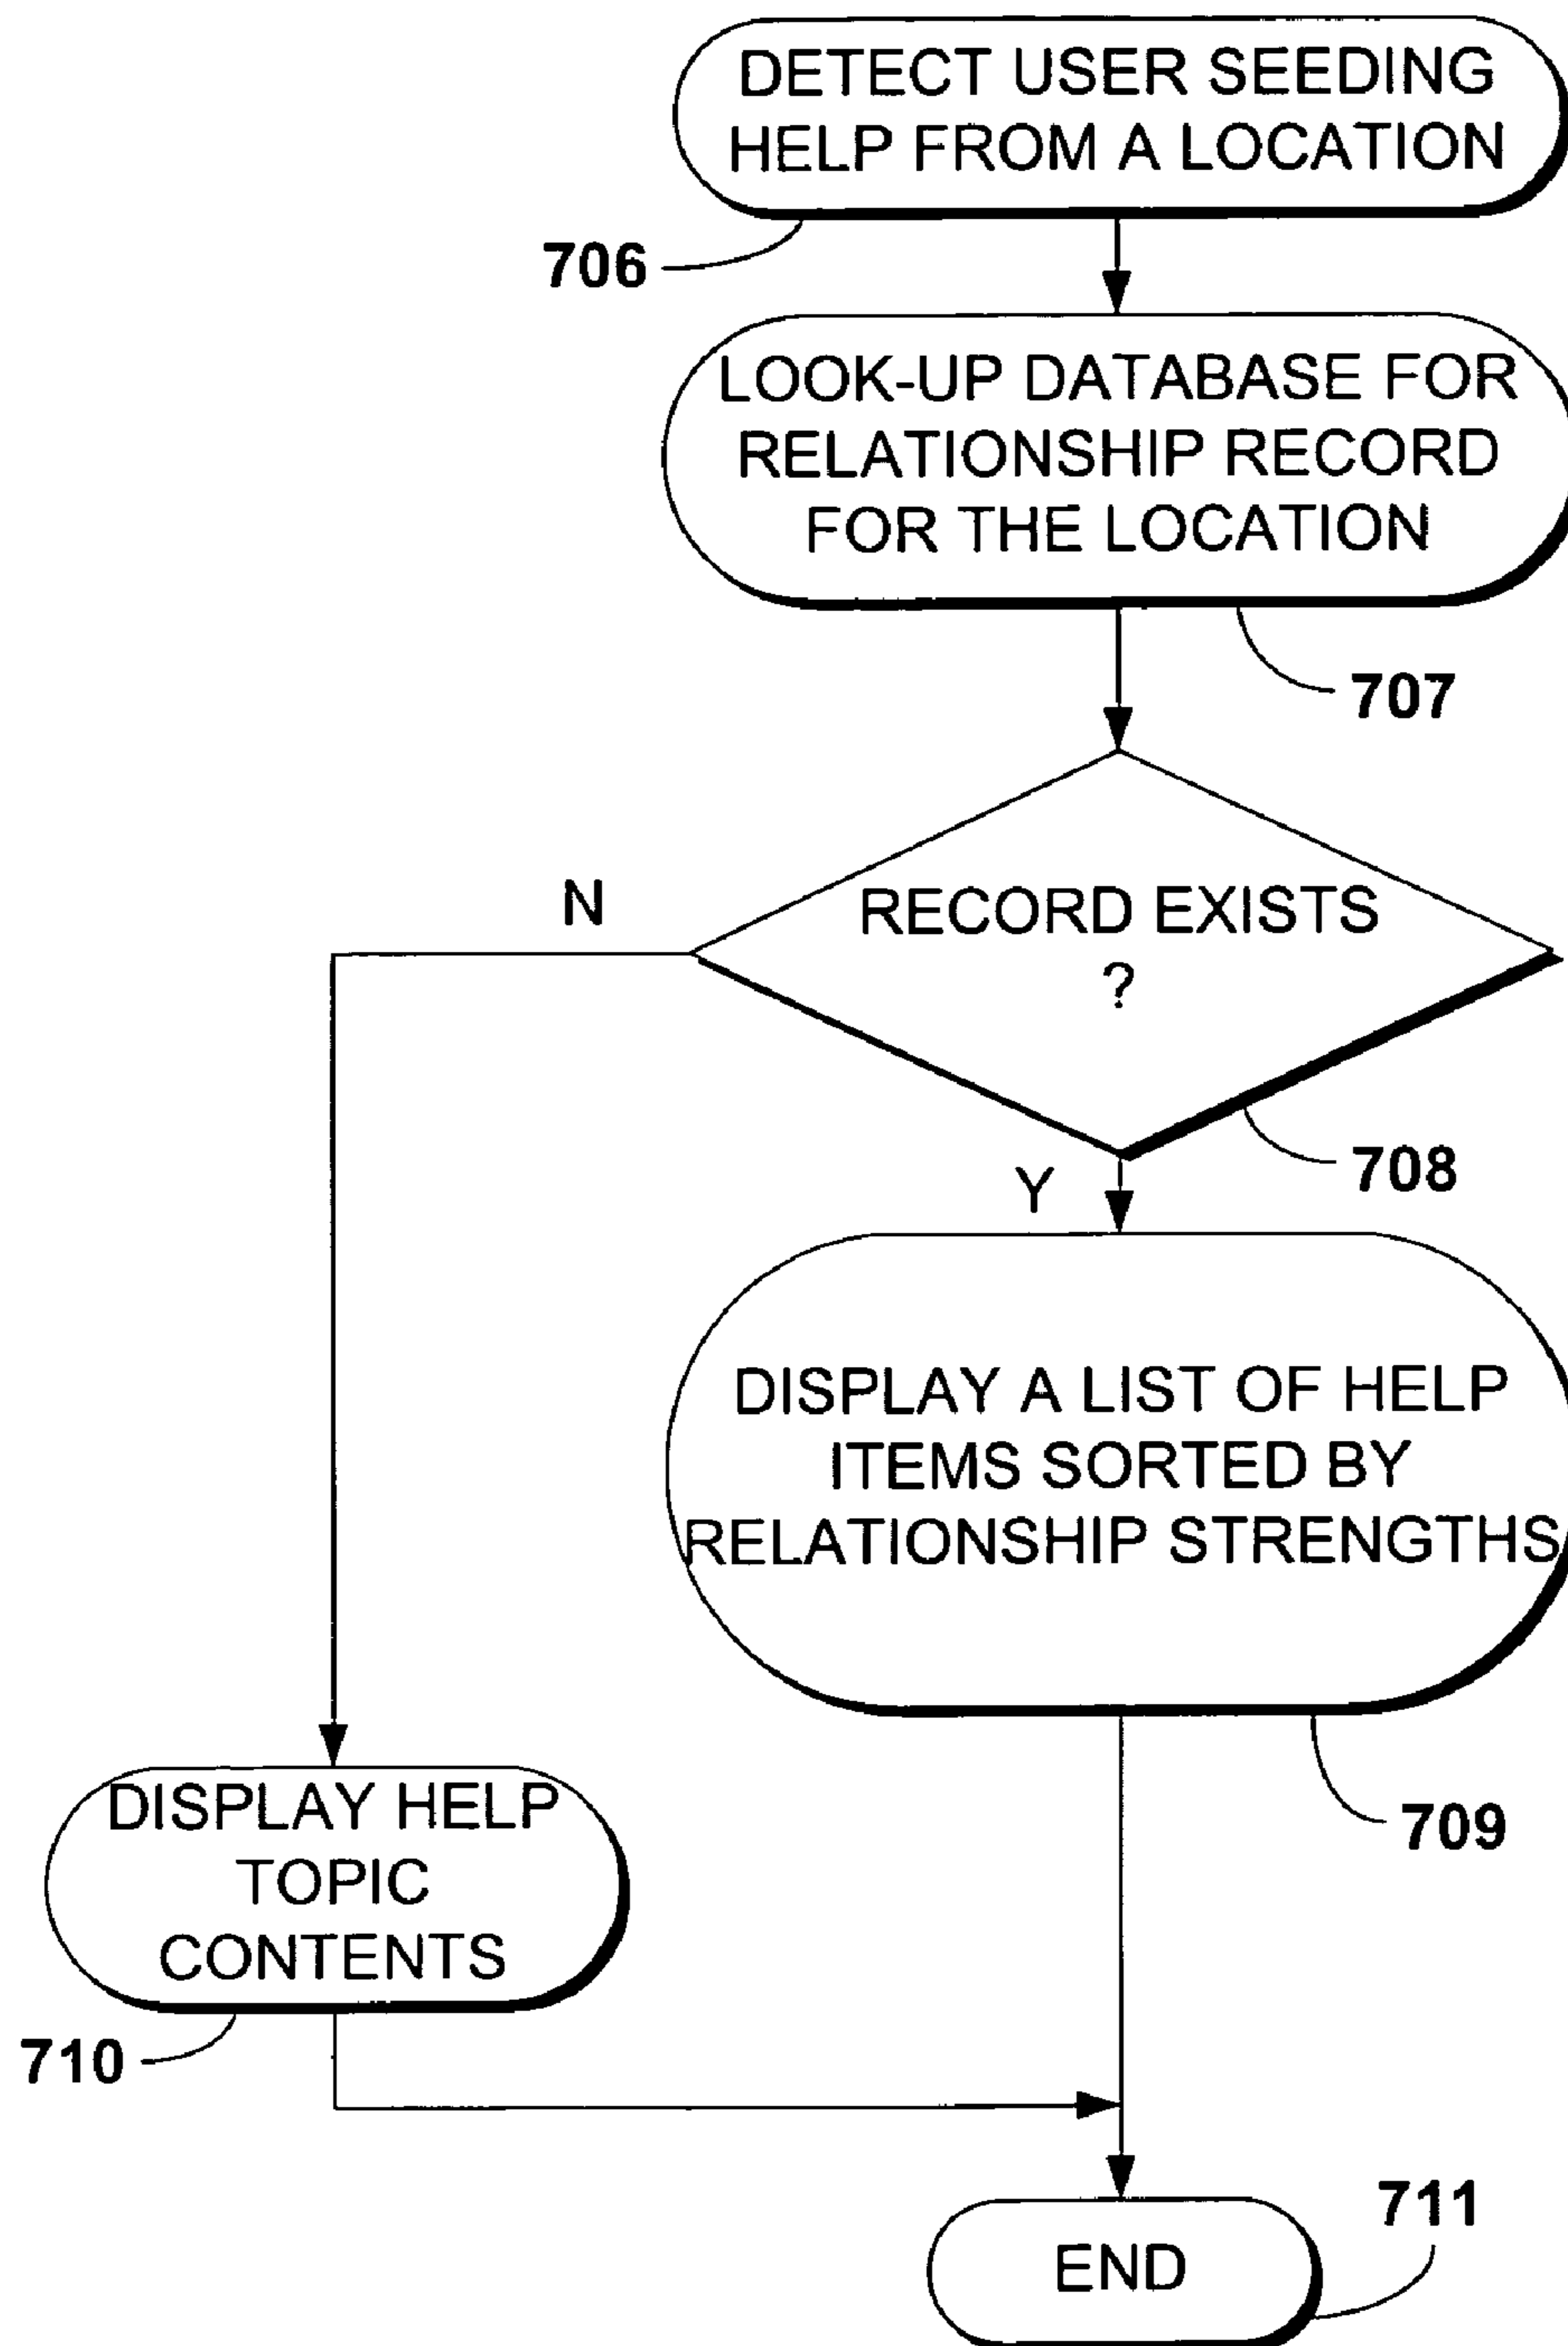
DETECT USER SEEDING HELP FROM A LOCATION

706

LOOK-UP DATABASE FOR RELATIONSHIP RECORD FOR THE LOCATION

707

N

RECORD EXISTS ?

708

Y

DISPLAY A LIST OF HELP ITEMS SORTED BY RELATIONSHIP STRENGTHS

709

DISPLAY HELP TOPIC CONTENTS

710

711

END